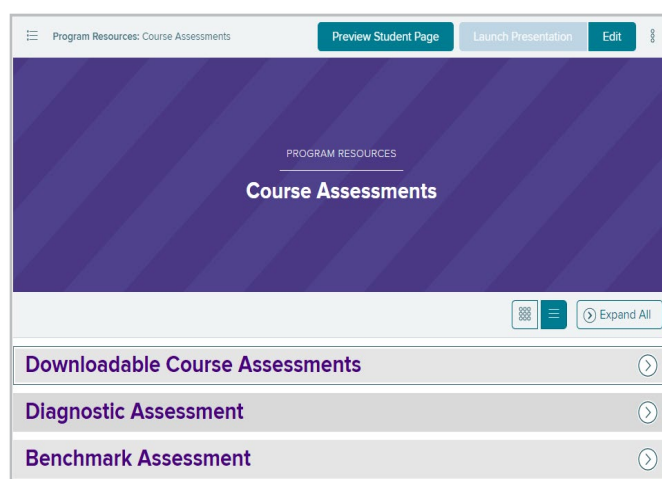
Program Resources: Course Assessments

Preview Student Page

Launch Presentation

Edit

PROGRAM RESOURCES

Course Assessments

Expand All

Downloadable Course Assessments

Diagnostic Assessment

Benchmark Assessment